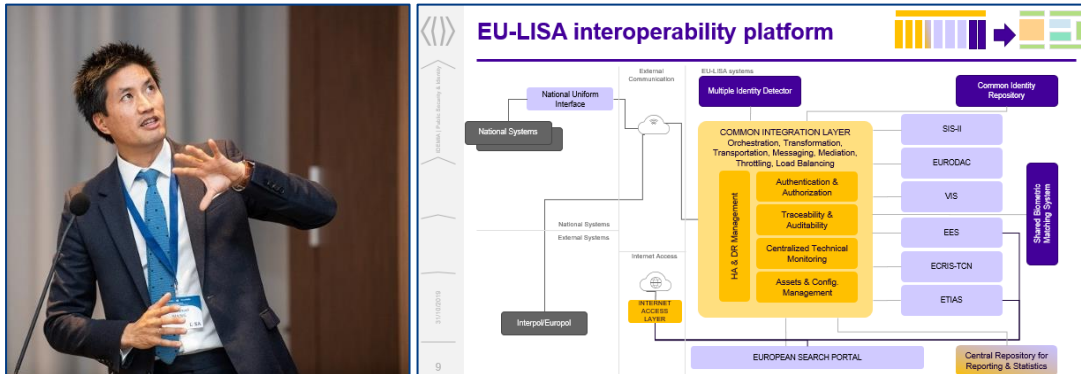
EU-LISA interoperability platform

External Communication

EU-LISA systems

National Uniform Interface

National Systems

Multiple Identity Detector

Common Identity Repository

COMMON INTEGRATION LAYER
Orchestration, Transformation, Transportation, Messaging, Mediation, Throttling, Load Balancing

HA & DR Management

Authentication & Authorization

Traceability & Auditability

Centralized Technical Monitoring

Assets & Config. Management

SIS-II

EURODAC

VIS

EES

ECRIS-TCN

ETIAS

Shared Biometric Matching System

National Systems
External Systems

Internet Access

INTERNET ACCESS LAYER

Interpol/Europol

EUROPEAN SEARCH PORTAL

Central Repository for Reporting & Statistics

IDEMIA | Public Security & Identity

9

L-SA